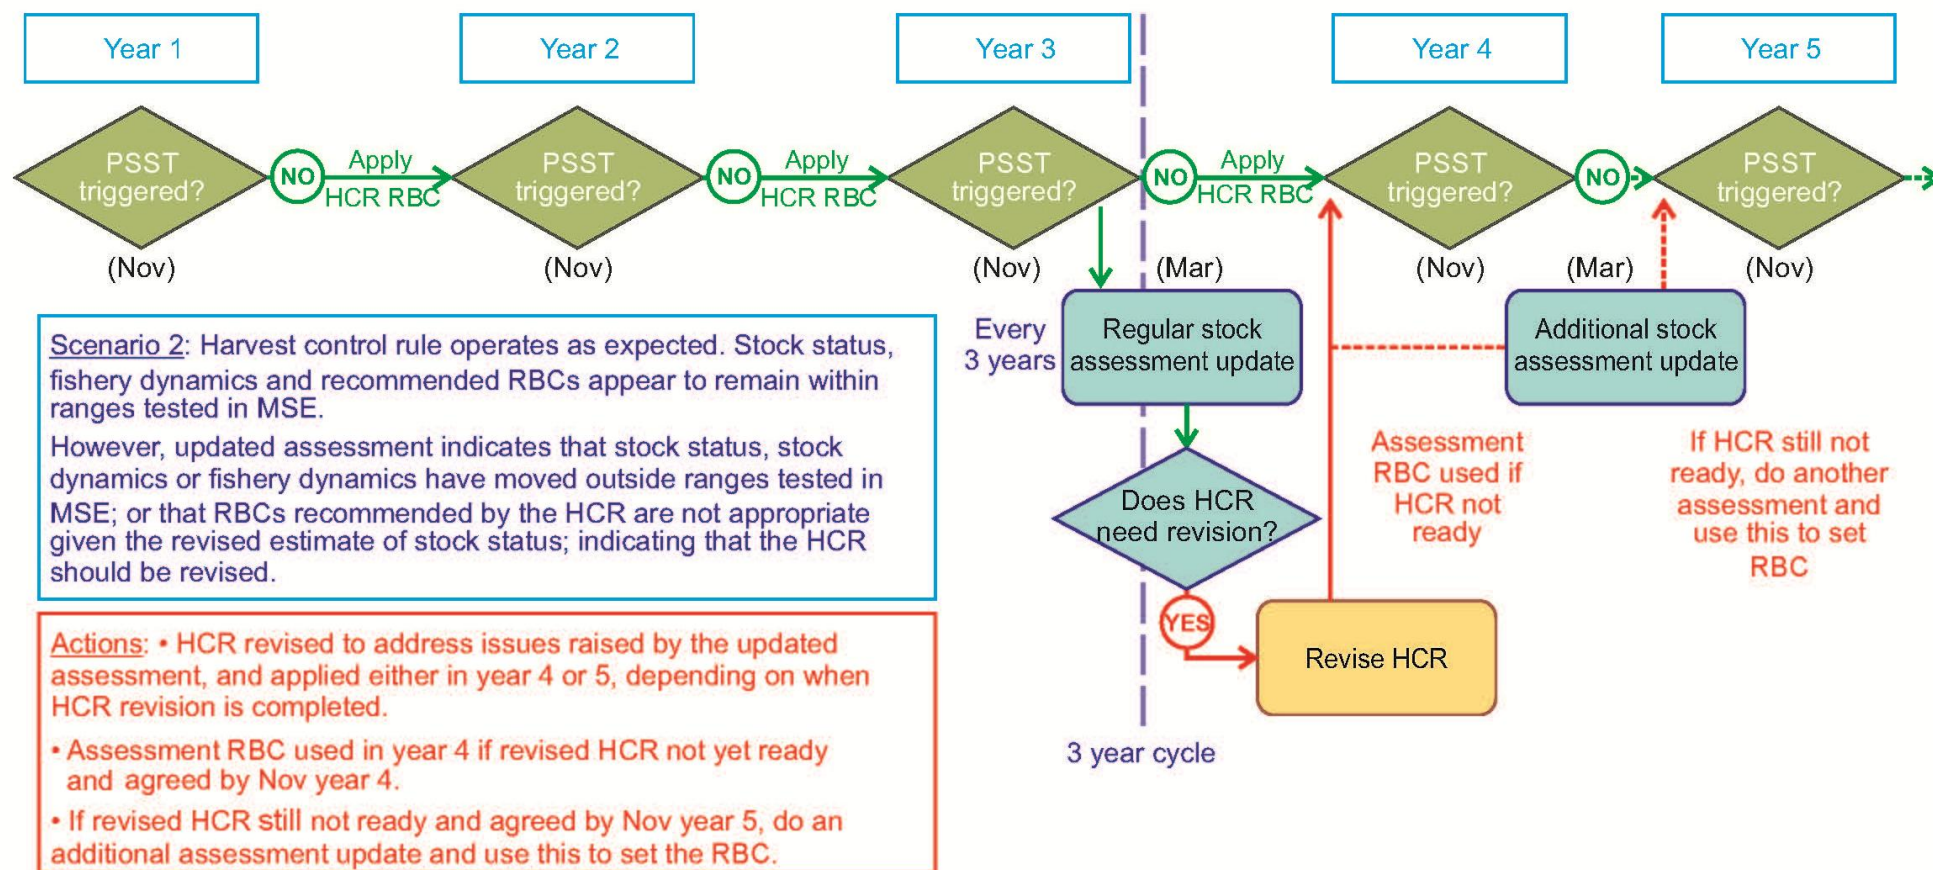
Year 1

Year 2

Year 3

Year 4

Year 5

PSST triggered?

(Nov)

NO

Apply HCR RBC

PSST triggered?

(Nov)

NO

Apply HCR RBC

PSST triggered?

(Nov)

NO

Apply HCR RBC

(Mar)

PSST triggered?

(Nov)

NO

(Mar)

PSST triggered?

(Nov)

Scenario 2: Harvest control rule operates as expected. Stock status, fishery dynamics and recommended RBCs appear to remain within ranges tested in MSE.

However, updated assessment indicates that stock status, stock dynamics or fishery dynamics have moved outside ranges tested in MSE; or that RBCs recommended by the HCR are not appropriate given the revised estimate of stock status; indicating that the HCR should be revised.

Every 3 years

Regular stock assessment update

Additional stock assessment update

Does HCR need revision?

YES

Revise HCR

Assessment RBC used if HCR not ready

If HCR still not ready, do another assessment and use this to set RBC

3 year cycle

Actions: • HCR revised to address issues raised by the updated assessment, and applied either in year 4 or 5, depending on when HCR revision is completed.

• Assessment RBC used in year 4 if revised HCR not yet ready and agreed by Nov year 4.

• If revised HCR still not ready and agreed by Nov year 5, do an additional assessment update and use this to set the RBC.